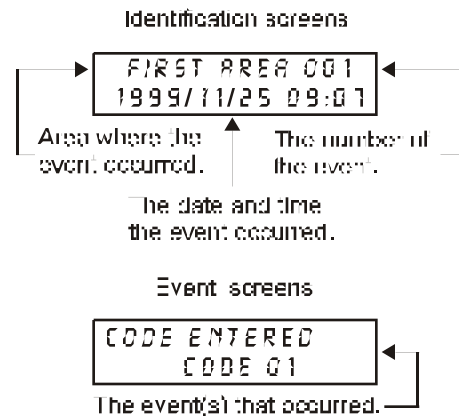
Identification screens

FIRST AREA 001
1999/11/25 09:07

Area where the event occurred.

The number of the event.

The date and time the event occurred.

Event screens

CODE ENTERED
CODE 01

The event(s) that occurred.